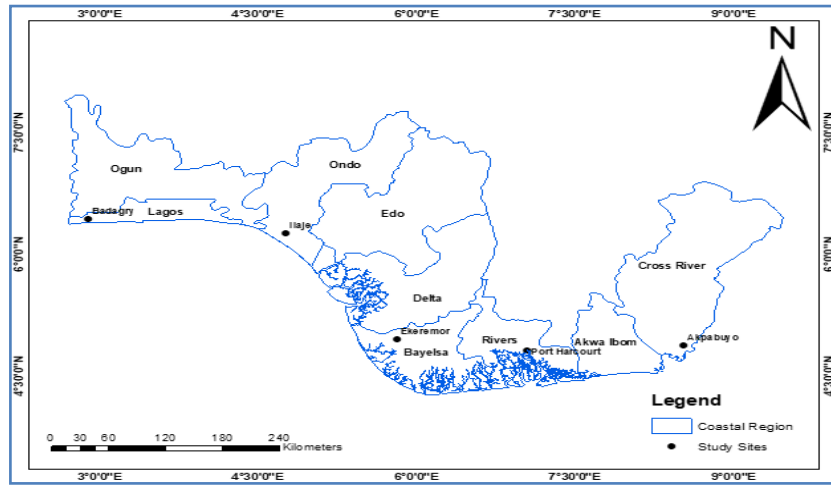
3°0'0"E 4°30'0"E 6°0'0"E 7°30'0"E 9°0'0"E

N

7°30'0"N 6°0'0"N 4°30'0"N

7°30'0"N 6°0'0"N 4°30'0"N

Ogun
Ondo
Badagry
Lagos
Edo
Ilaje
Cross River
Delta
Ekeremor
Rivers
Akwa Ibom
Akpabuyo
Bayelsa
Port Harcourt

Legend
Coastal Region
Study Sites

0 30 60 120 180 240 Kilometers

3°0'0"E 4°30'0"E 6°0'0"E 7°30'0"E 9°0'0"E